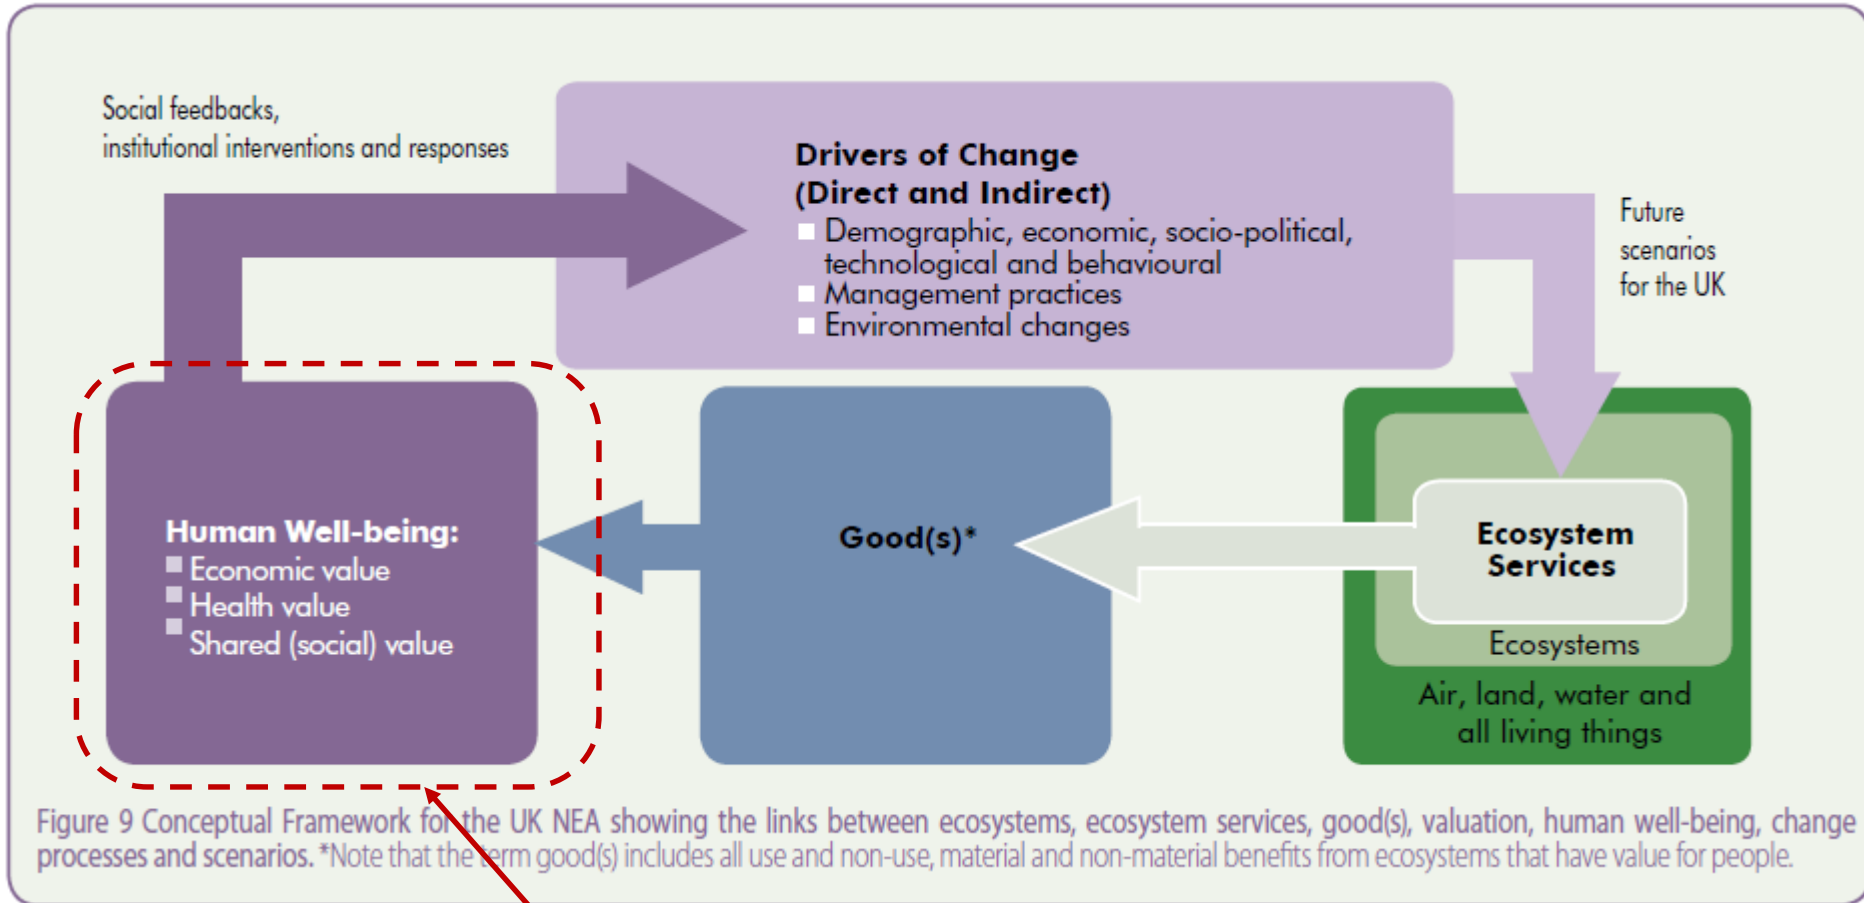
Social feedbacks, institutional interventions and responses

Drivers of Change (Direct and Indirect)
■ Demographic, economic, socio-political, technological and behavioural
■ Management practices
■ Environmental changes

Future scenarios for the UK

Human Well-being:
■ Economic value
■ Health value
■ Shared (social) value

Good(s)*

Ecosystem Services

Ecosystems

Air, land, water and all living things

Figure 9 Conceptual Framework for the UK NEA showing the links between ecosystems, ecosystem services, good(s), valuation, human well-being, change processes and scenarios. *Note that the term good(s) includes all use and non-use, material and non-material benefits from ecosystems that have value for people.